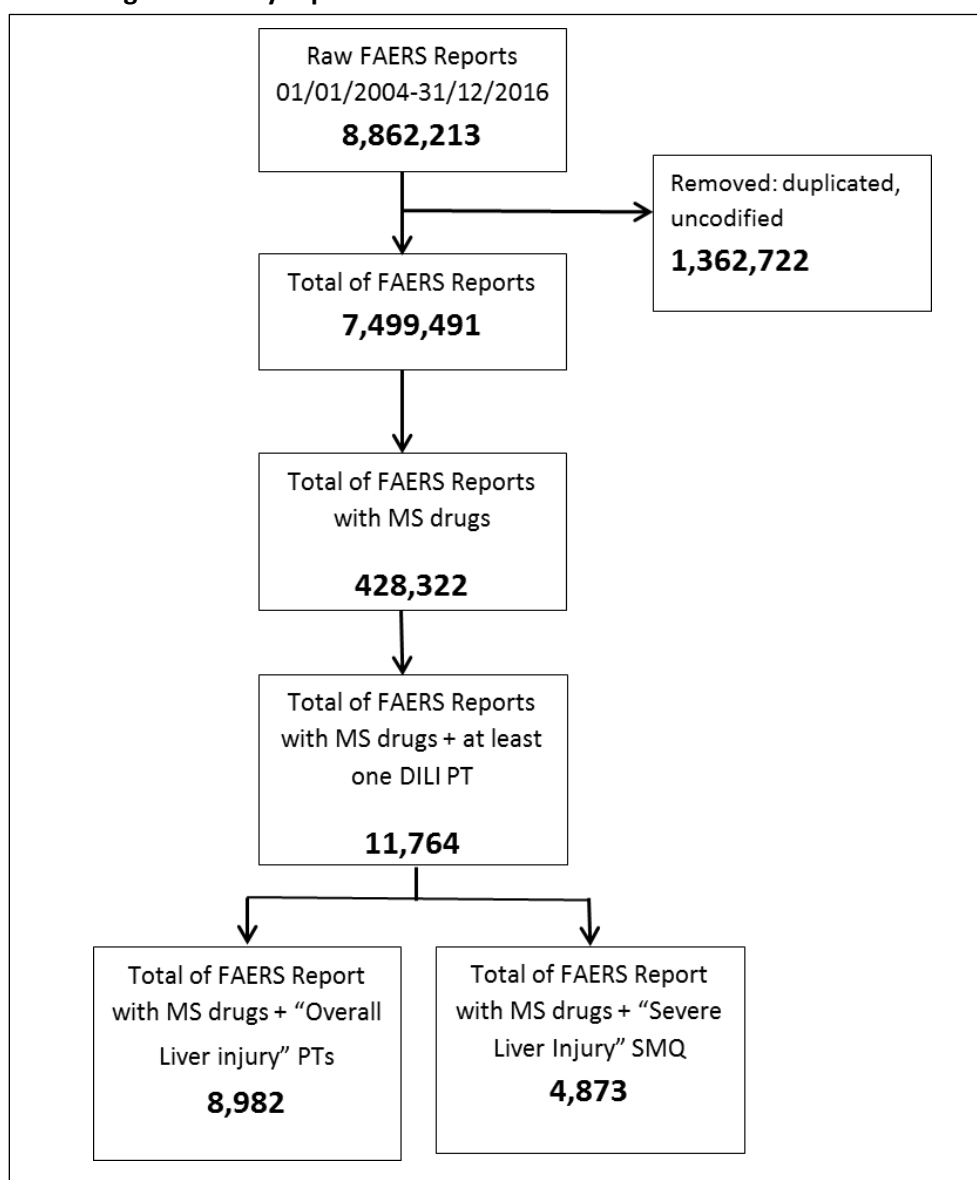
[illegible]

Raw FAERS Reports 01/01/2004-31/12/2016
**8,862,213**

Removed: duplicated, uncodified
**1,362,722**

Total of FAERS Reports
**7,499,491**

Total of FAERS Reports with MS drugs
**428,322**

Total of FAERS Reports with MS drugs + at least one DILI PT
**11,764**

Total of FAERS Report with MS drugs + “Overall Liver injury” PTs
**8,982**

Total of FAERS Report with MS drugs + “Severe Liver Injury” SMQ
**4,873**